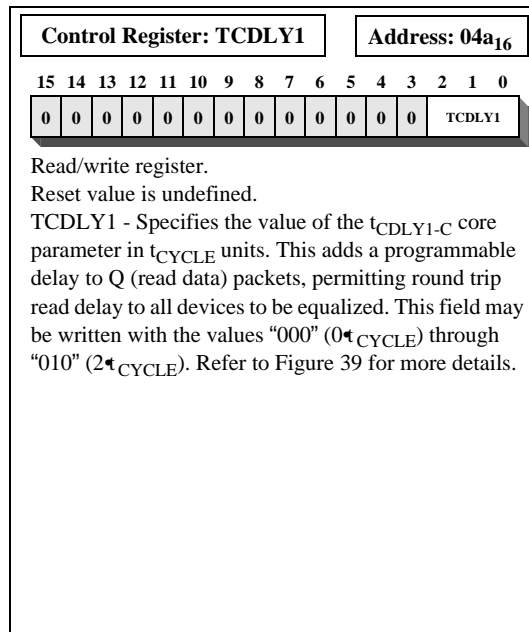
Control Register: TCDLY1

Address: $04a_{16}$

| 15 | 14 | 13 | 12 | 11 | 10 | 9 | 8 | 7 | 6 | 5 | 4 | 3 | 2 | 1 | 0 |
|---|---|---|---|---|---|---|---|---|---|---|---|---|---|---|---|
| 0 | 0 | 0 | 0 | 0 | 0 | 0 | 0 | 0 | 0 | 0 | 0 | 0 | TCDLY1 | | |

Read/write register.
Reset value is undefined.
TCDLY1 - Specifies the value of the $t_{CDLY1-C}$ core parameter in $t_{CYCLE}$ units. This adds a programmable delay to Q (read data) packets, permitting round trip read delay to all devices to be equalized. This field may be written with the values “000” ($0 \cdot t_{CYCLE}$) through “010” ($2 \cdot t_{CYCLE}$). Refer to Figure 39 for more details.